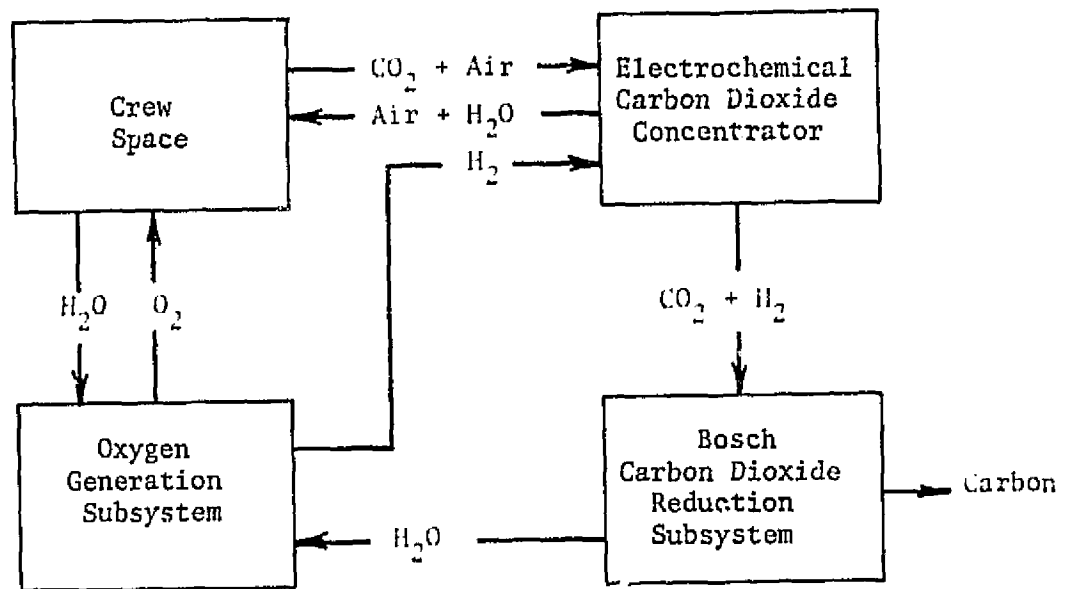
Crew Space

$CO_2$ + Air

Air + $H_2O$

$H_2$

Electrochemical Carbon Dioxide Concentrator

$H_2O$

$O_2$

$CO_2$ + $H_2$

Oxygen Generation Subsystem

Bosch Carbon Dioxide Reduction Subsystem

Carbon

$H_2O$